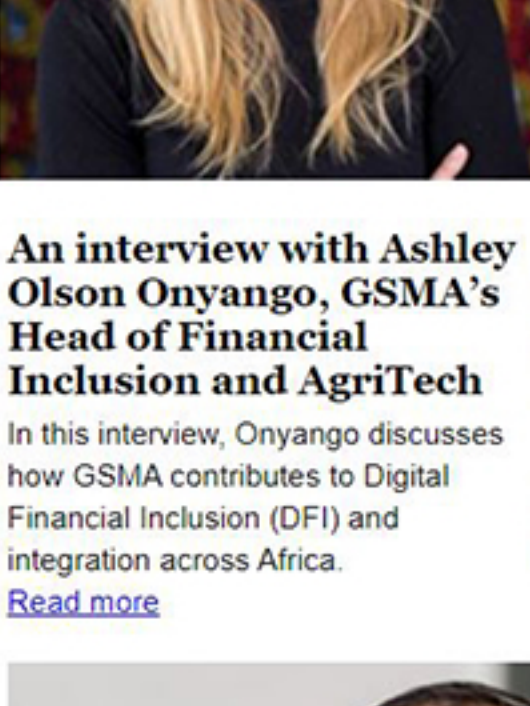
An interview with Ashley Olson Onyango, GSMA's Head of Financial Inclusion and AgriTech

In this interview, Onyango discusses how GSMA contributes to Digital Financial Inclusion (DFI) and integration across Africa.

Read more